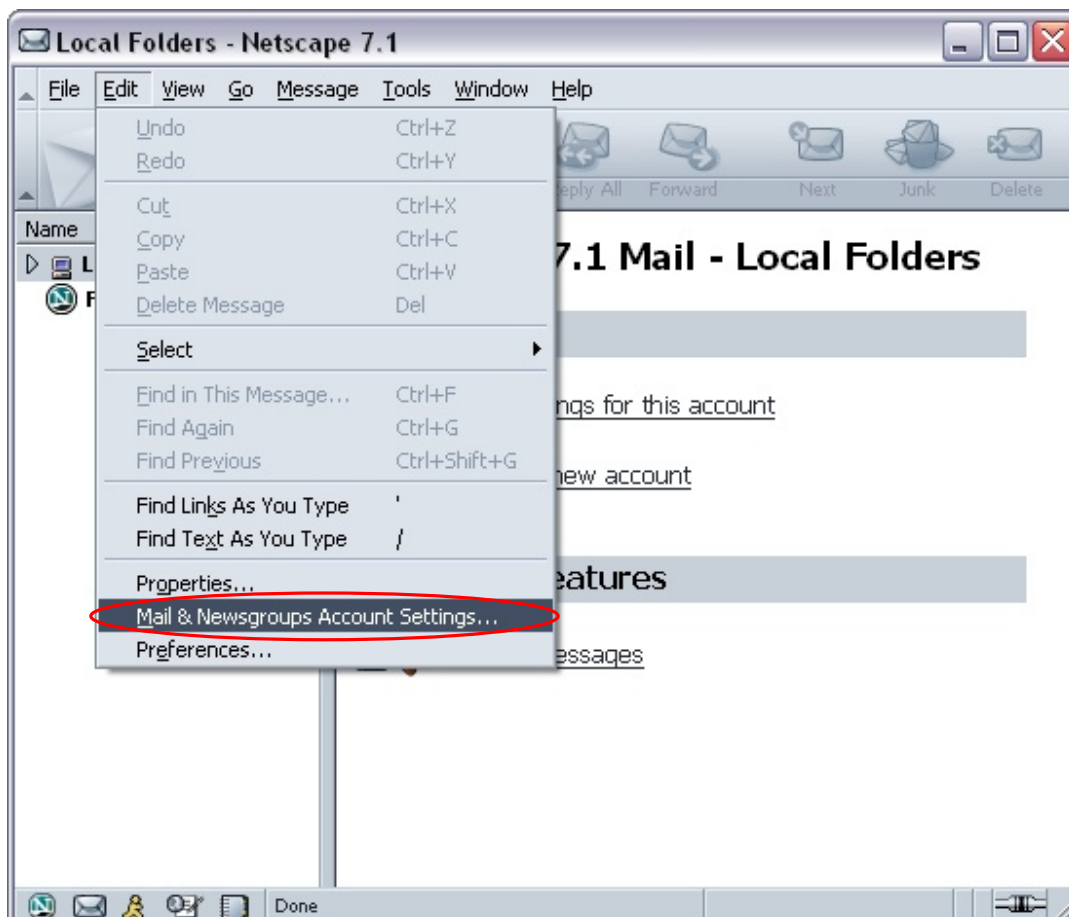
Local Folders - Netscape 7.1

File Edit View Go Message Tools Window Help

Undo Ctrl+Z
Redo Ctrl+Y
Cut Ctrl+X
Copy Ctrl+C
Paste Ctrl+V
Delete Message Del
Select
Find in This Message... Ctrl+F
Find Again Ctrl+G
Find Previous Ctrl+Shift+G
Find Links As You Type '
Find Text As You Type /
Properties...
Mail & Newsgroups Account Settings...
Preferences...

eply All Forward Next Junk Delete

Name

L

F

7.1 Mail - Local Folders

ngs for this account

new account

eatures

essages

Done